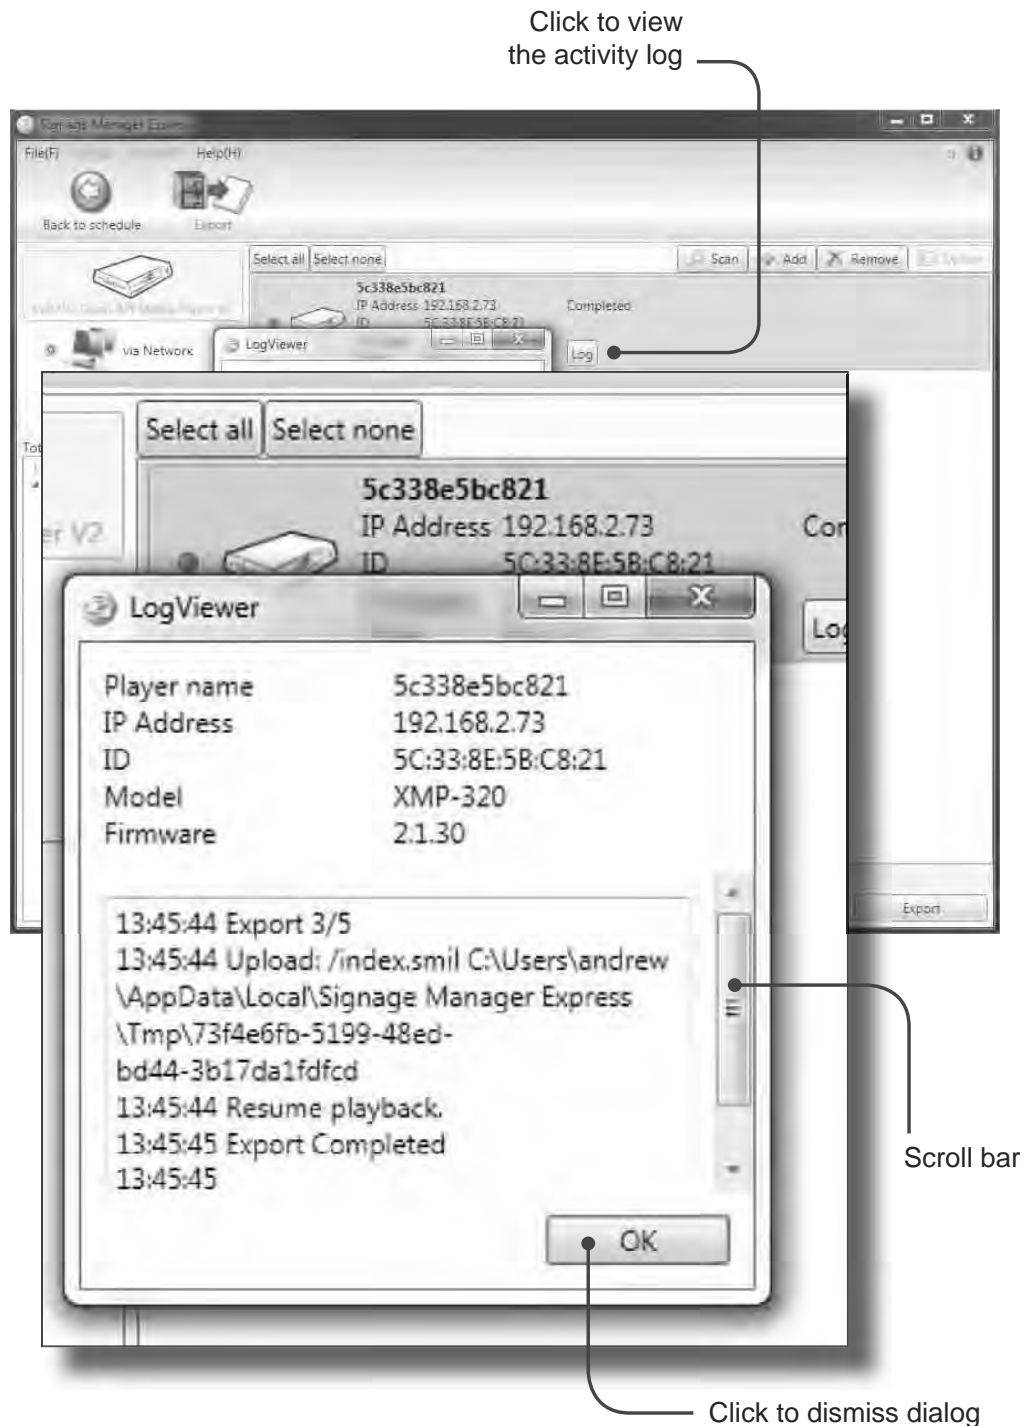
Click to view the activity log

Signage Manager Express

File(F) Help(H)

Back to schedule Export

Select all Select none Scan Add Remove Update

5c338e5bc821
IP Address 192.168.2.73
ID 5C:33:8E:5B:C8:21

Completed

via Network

LogViewer

Log

Select all Select none

5c338e5bc821
IP Address 192.168.2.73
ID 5C:33:8E:5B:C8:21

Cor

Log

er V2

Tot

LogViewer

Player name 5c338e5bc821
IP Address 192.168.2.73
ID 5C:33:8E:5B:C8:21
Model XMP-320
Firmware 2.1.30

13:45:44 Export 3/5
13:45:44 Upload: /index.smil C:\Users\andrew \AppData\Local\Signage Manager Express \Tmp\73f4e6fb-5199-48ed-bd44-3b17da1fdfcd
13:45:44 Resume playback.
13:45:45 Export Completed
13:45:45

OK

Export

Scroll bar

Click to dismiss dialog